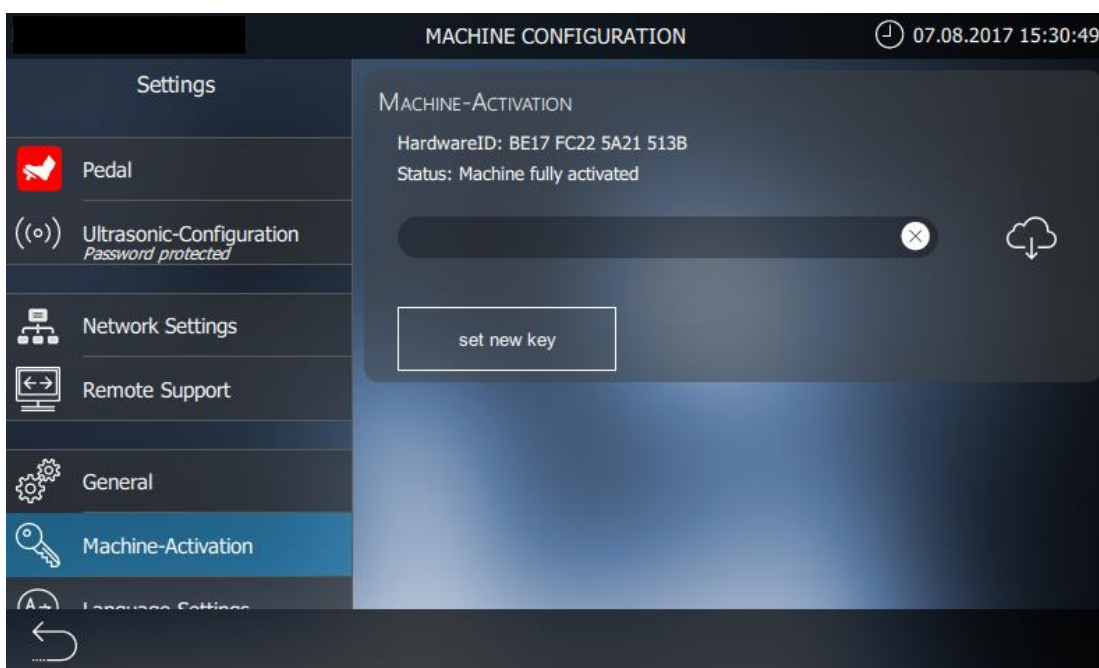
MACHINE CONFIGURATION

07.08.2017 15:30:49

Settings

Pedal

Ultrasonic-Configuration
Password protected

Network Settings

Remote Support

General

Machine-Activation

Language Settings

MACHINE-ACTIVATION

HardwareID: BE17 FC22 5A21 513B

Status: Machine fully activated

set new key